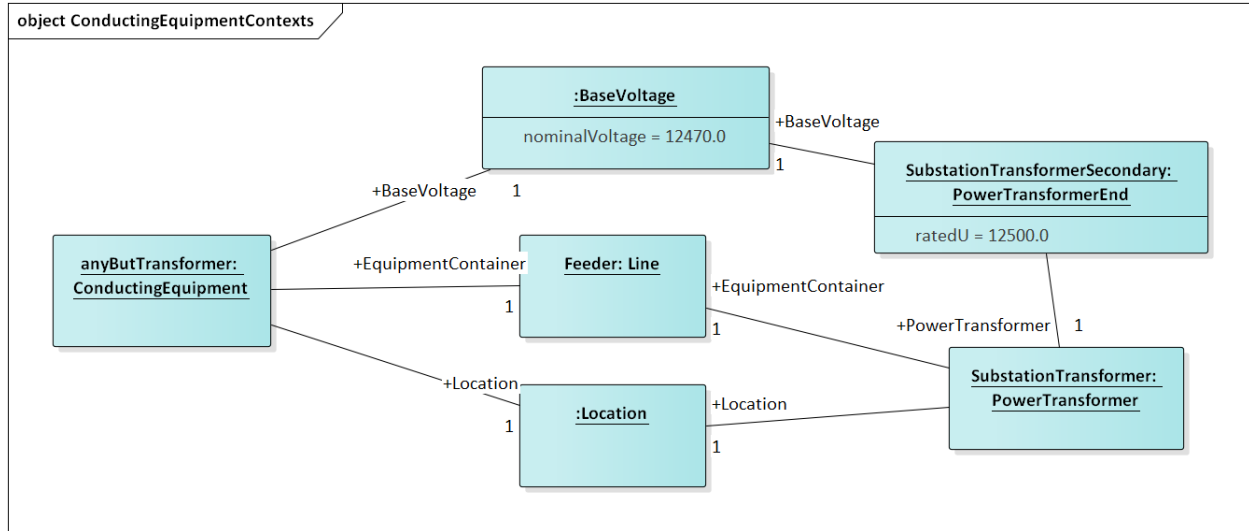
object ConductingEquipmentContexts

:BaseVoltage

nominalVoltage = 12470.0

+BaseVoltage

1

SubstationTransformerSecondary: PowerTransformerEnd

ratedU = 12500.0

+BaseVoltage

1

anyButTransformer: ConductingEquipment

+EquipmentContainer

Feeder: Line

1

+EquipmentContainer

1

+PowerTransformer

1

SubstationTransformer: PowerTransformer

+Location

:Location

1

+Location

1